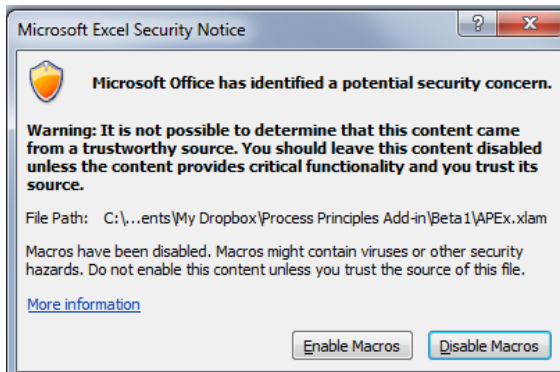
Microsoft Excel Security Notice

?

X

Microsoft Office has identified a potential security concern.

Warning: It is not possible to determine that this content came from a trustworthy source. You should leave this content disabled unless the content provides critical functionality and you trust its source.

File Path: C:\...ents\My Dropbox\Process Principles Add-in\Beta1\APEx.xlam

Macros have been disabled. Macros might contain viruses or other security hazards. Do not enable this content unless you trust the source of this file.

More information

Enable Macros

Disable Macros